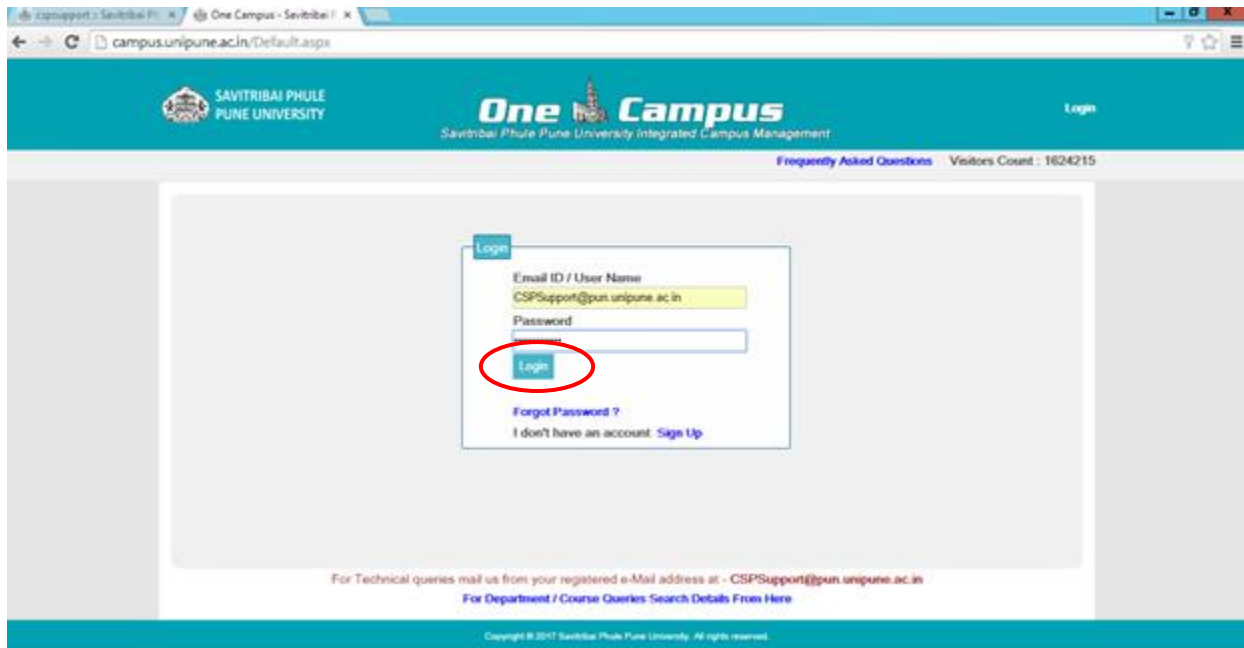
cspsupport : Savitribai Ph × One Campus - Savitribai × 

campus.unipune.ac.in/Default.aspx

SAVITRIBAI PHULE PUNE UNIVERSITY

One Campus
Savitribai Phule Pune University Integrated Campus Management

Login

Frequently Asked Questions Visitors Count : 1624215

Login

Email ID / User Name
CSPSupport@pun.unipune.ac.in
Password

Login

Forgot Password ?
I don't have an account Sign Up

For Technical queries mail us from your registered e-Mail address at - CSPSupport@pun.unipune.ac.in
For Department / Course Queries Search Details From Here

Copyright © 2017 Savitribai Phule Pune University. All rights reserved.